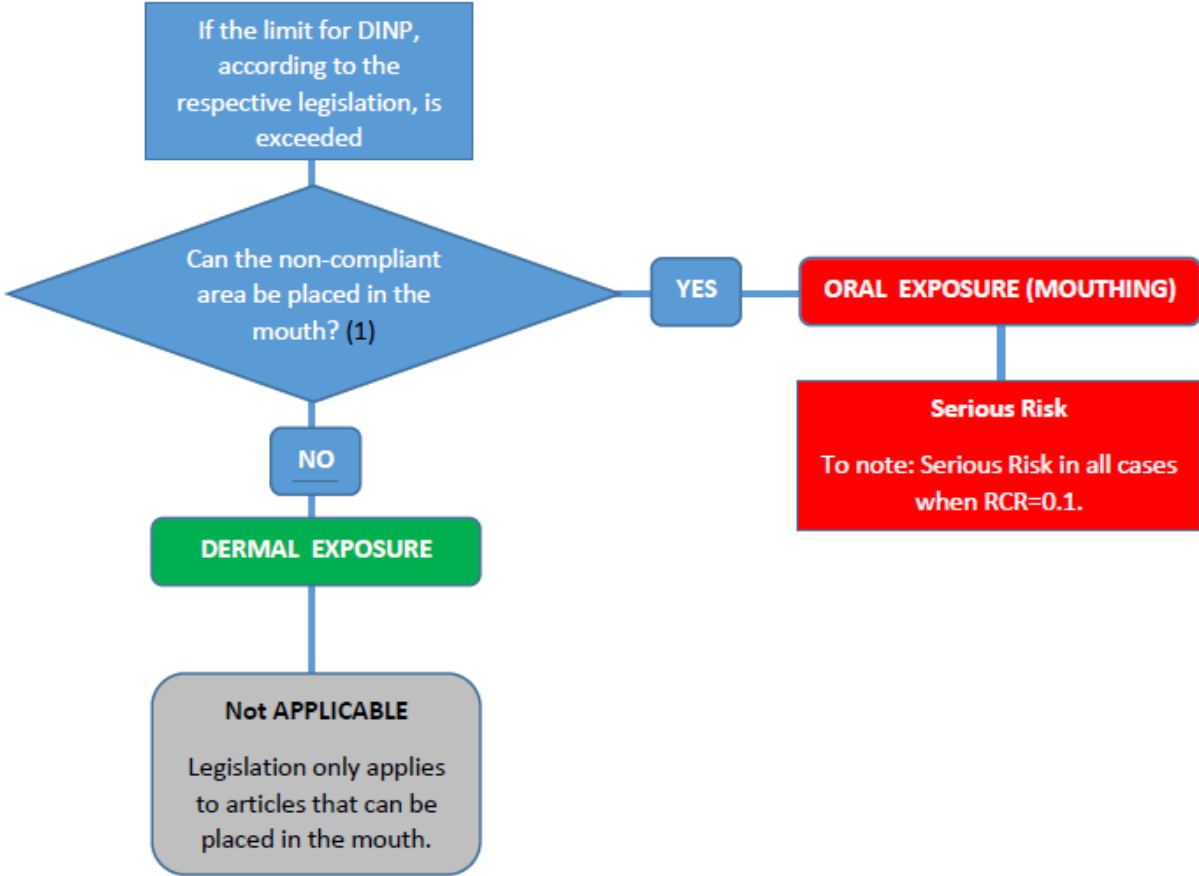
If the limit for DINP, according to the respective legislation, is exceeded

Can the non-compliant area be placed in the mouth? (1)

YES

ORAL EXPOSURE (MOUTHING)

Serious Risk

To note: Serious Risk in all cases when RCR=0.1.

NO

DERMAL EXPOSURE

Not APPLICABLE

Legislation only applies to articles that can be placed in the mouth.